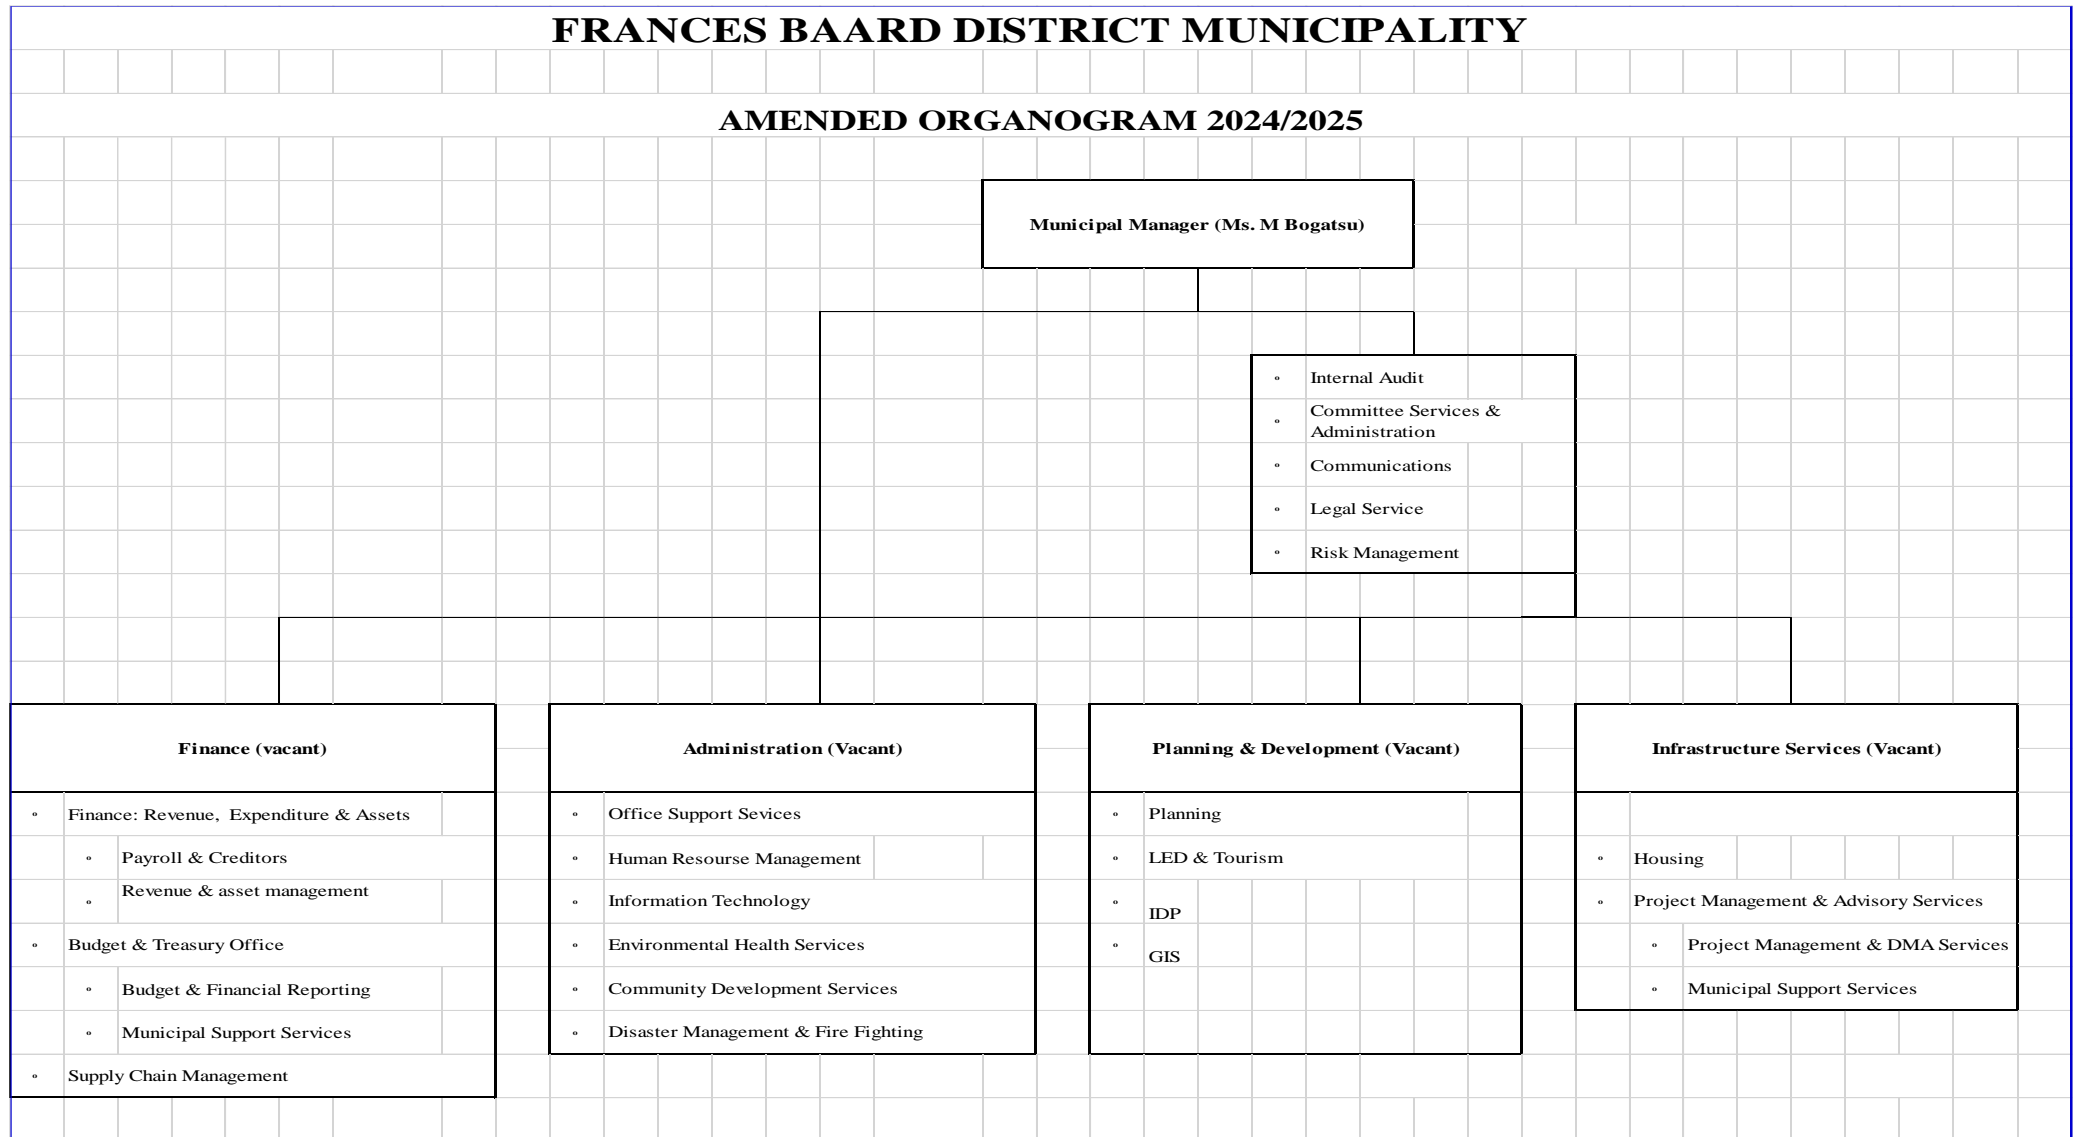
FRANCES BAARD DISTRICT MUNICIPALITY

AMENDED ORGANOGRAM 2024/2025

Municipal Manager (Ms. M Bogatsu)

- Internal Audit
- Committee Services & Administration
- Communications
- Legal Service
- Risk Management

Finance (vacant)

- Finance: Revenue, Expenditure & Assets
  - Payroll & Creditors
  - Revenue & asset management
- Budget & Treasury Office
  - Budget & Financial Reporting
  - Municipal Support Services
- Supply Chain Management

Administration (Vacant)

- Office Support Sevices
- Human Resourse Management
- Information Technology
- Environmental Health Services
- Community Development Services
- Disaster Management & Fire Fighting

Planning & Development (Vacant)

- Planning
- LED & Tourism
- IDP
- GIS

Infrastructure Services (Vacant)

- Housing
- Project Management & Advisory Services
  - Project Management & DMA Services
  - Municipal Support Services